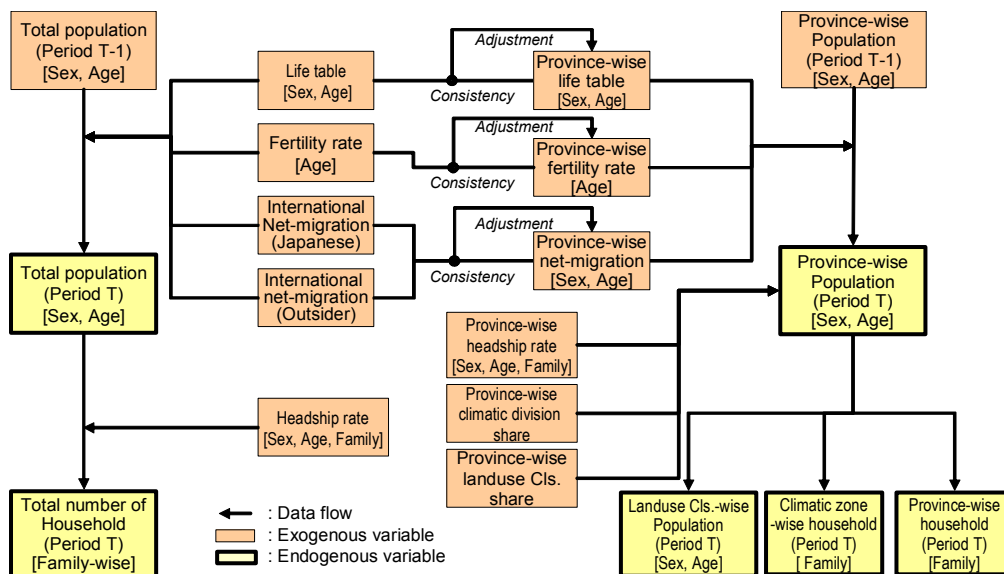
Total population
(Period T-1)
[Sex, Age]

Life table
[Sex, Age]

Adjustment

Consistency

Province-wise
life table
[Sex, Age]

Province-wise
Population
(Period T-1)
[Sex, Age]

Fertility rate
[Age]

Adjustment

Consistency

Province-wise
fertility rate
[Age]

International
Net-migration
(Japanese)

Adjustment

Province-wise
net-migration
[Sex, Age]

Total population
(Period T)
[Sex, Age]

International
net-migration
(Outsider)

Consistency

Province-wise
Population
(Period T)
[Sex, Age]

Province-wise
headship rate
[Sex, Age, Family]

Province-wise
climatic division
share

Headship rate
[Sex, Age, Family]

Province-wise
landuse Cls.
share

Total number of
Household
(Period T)
[Family-wise]

: Data flow
: Exogenous variable
: Endogenous variable

Landuse Cls.-wise
Population
(Period T)
[Sex, Age]

Climatic zone
-wise household
(Period T)
[ Family]

Province-wise
household
(Period T)
[Family]